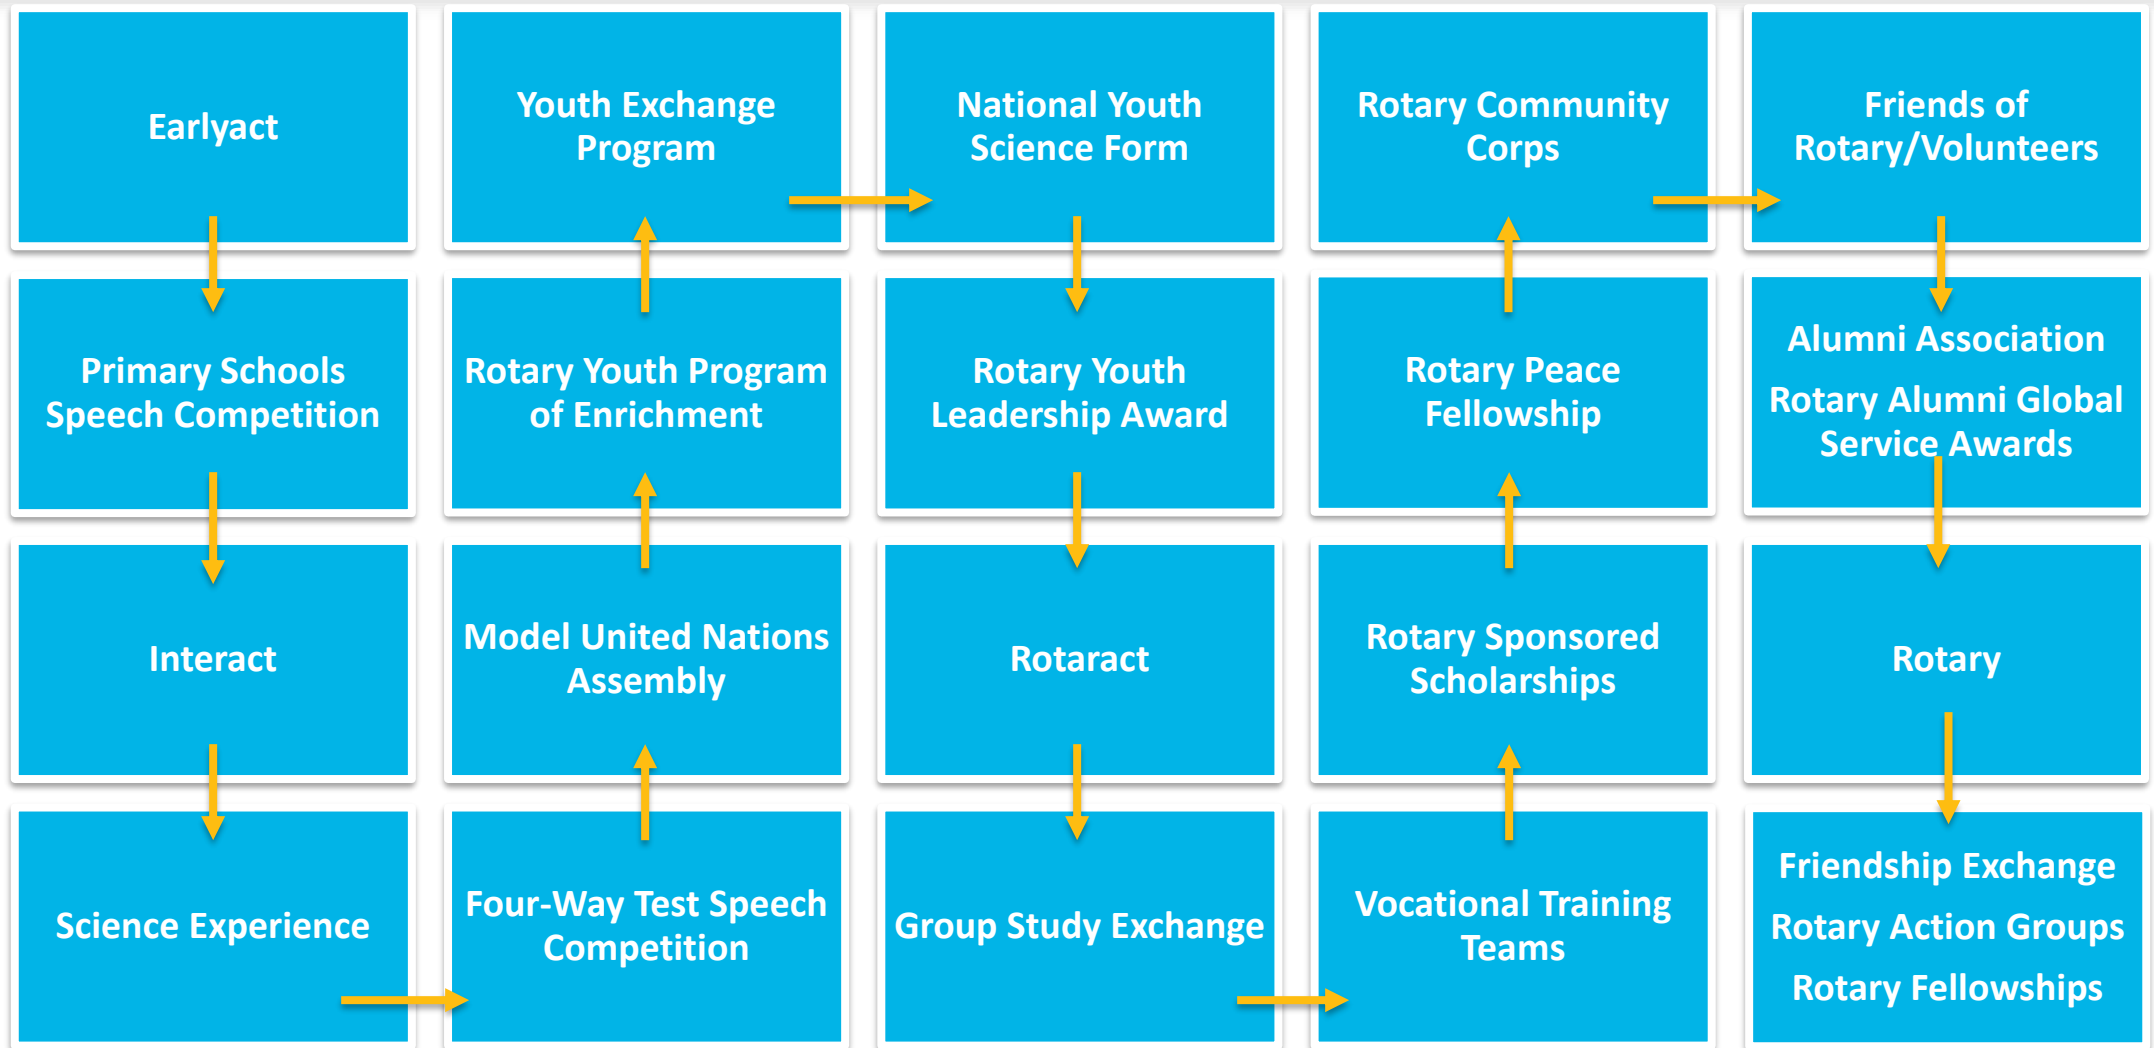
Earlyact

Primary Schools Speech Competition

Interact

Science Experience

Four-Way Test Speech Competition

Model United Nations Assembly

Rotary Youth Program of Enrichment

Youth Exchange Program

National Youth Science Form

Rotary Youth Leadership Award

Rotaract

Group Study Exchange

Vocational Training Teams

Rotary Sponsored Scholarships

Rotary Peace Fellowship

Rotary Community Corps

Friends of Rotary/Volunteers

Alumni Association

Rotary Alumni Global Service Awards

Rotary

Friendship Exchange

Rotary Action Groups

Rotary Fellowships